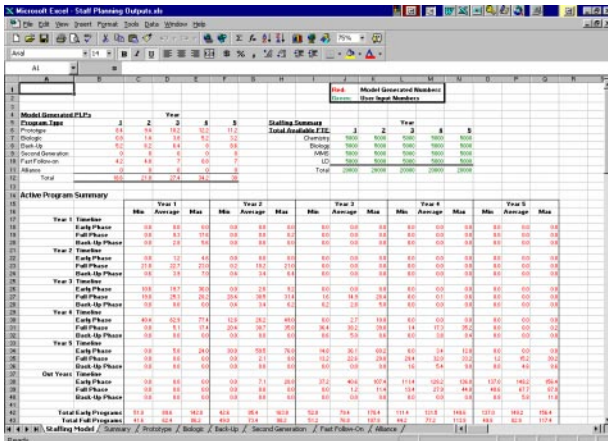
Microsoft Excel - Staff Planning Outputs.xls

File Edit View Insert Format Tools Data Window Help

Arial

A1

Red: Model Generated Numbers
Green: User Input Numbers

Model Generated PLPs
Program Type

| | 1 | 2 | 3 | 4 | 5 |
|---|---|---|---|---|---|
| Prototype | | | | | |
| Biologic | | | | | |
| Back-Up | | | | | |
| Second Generation | | | | | |
| Fast Follow-on | | | | | |
| Alliance | | | | | |
| Total | | | | | |

Staffing Summary
Total Available FTE

| | 1 | 2 | 3 | 4 | 5 |
|---|---|---|---|---|---|
| Chemistry | 5000 | 5000 | 5000 | 5000 | 5000 |
| Biology | 5000 | 5000 | 5000 | 5000 | 5000 |
| MMS | 5000 | 5000 | 5000 | 5000 | 5000 |
| LO | 5000 | 5000 | 5000 | 5000 | 5000 |
| Total | 20000 | 20000 | 20000 | 20000 | 20000 |

Active Program Summary

Year 1 / Year 2 / Year 3 / Year 4 / Year 5
Min Average Max

Year 1 Timeline
Early Phase
Full Phase
Back-Up Phase
Year 2 Timeline
Early Phase
Full Phase
Back-Up Phase
Year 3 Timeline
Early Phase
Full Phase
Back-Up Phase
Year 4 Timeline
Early Phase
Full Phase
Back-Up Phase
Year 5 Timeline
Early Phase
Full Phase
Back-Up Phase
Out Years Timeline
Early Phase
Full Phase
Back-Up Phase

Total Early Programs
Total Full Programs

Staffing Model / Summary / Prototype / Biologic / Back-Up / Second Generation / Fast Follow-On / Alliance /

Ready